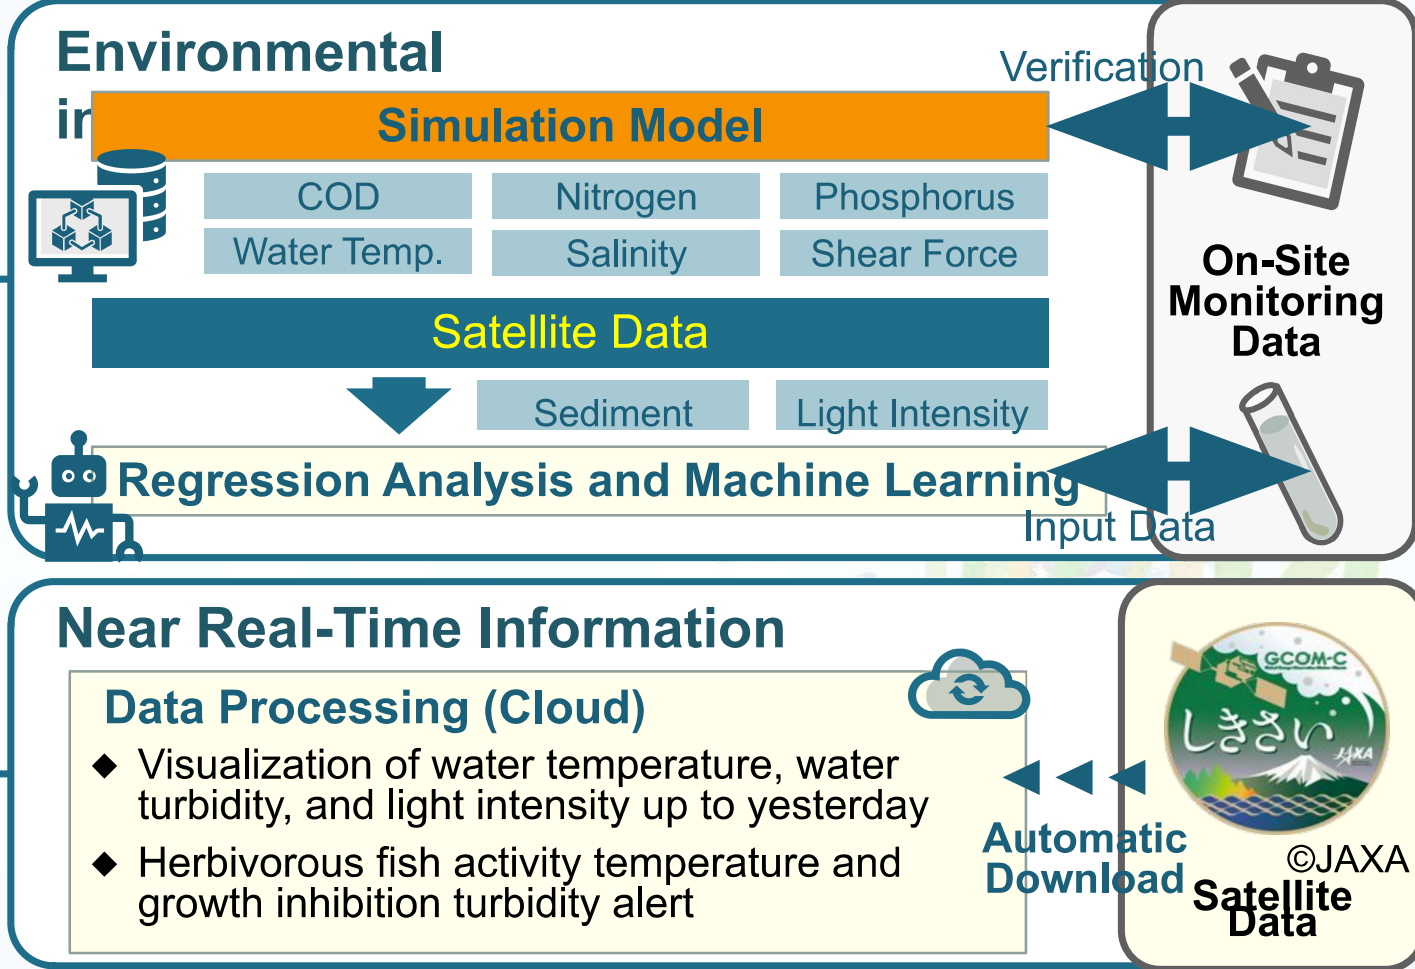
Environmental
ir

Simulation Model

Verification

COD
Nitrogen
Phosphorus
Water Temp.
Salinity
Shear Force

On-Site Monitoring Data

Satellite Data

Sediment
Light Intensity

Regression Analysis and Machine Learning

Input Data

Near Real-Time Information

Data Processing (Cloud)

◆ Visualization of water temperature, water turbidity, and light intensity up to yesterday

◆ Herbivorous fish activity temperature and growth inhibition turbidity alert

Automatic Download

GCOM-C
しきさい
JAXA

©JAXA

Satellite Data